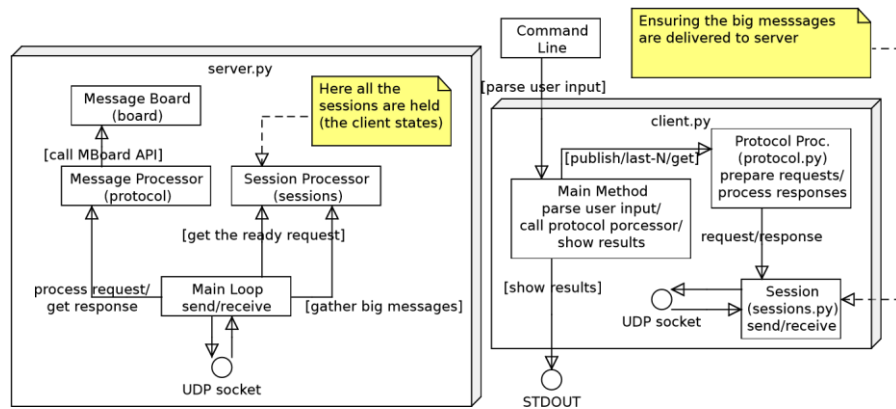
server.py

Here all the sessions are held (the client states)

Message Board (board)

[call MBoard API]

Message Processor (protocol)

Session Processor (sessions)

[get the ready request]

process request/ get response

Main Loop send/receive

[gather big messages]

UDP socket

Command Line

Ensuring the big messsages are delivered to server

[parse user input]

client.py

[publish/last-N/get]

Protocol Proc. (protocol.py) prepare requests/ process responses

Main Method parse user input/ call protocol porcessor/ show results

request/response

[show results]

Session (sessions.py) send/receive

UDP socket

STDOUT